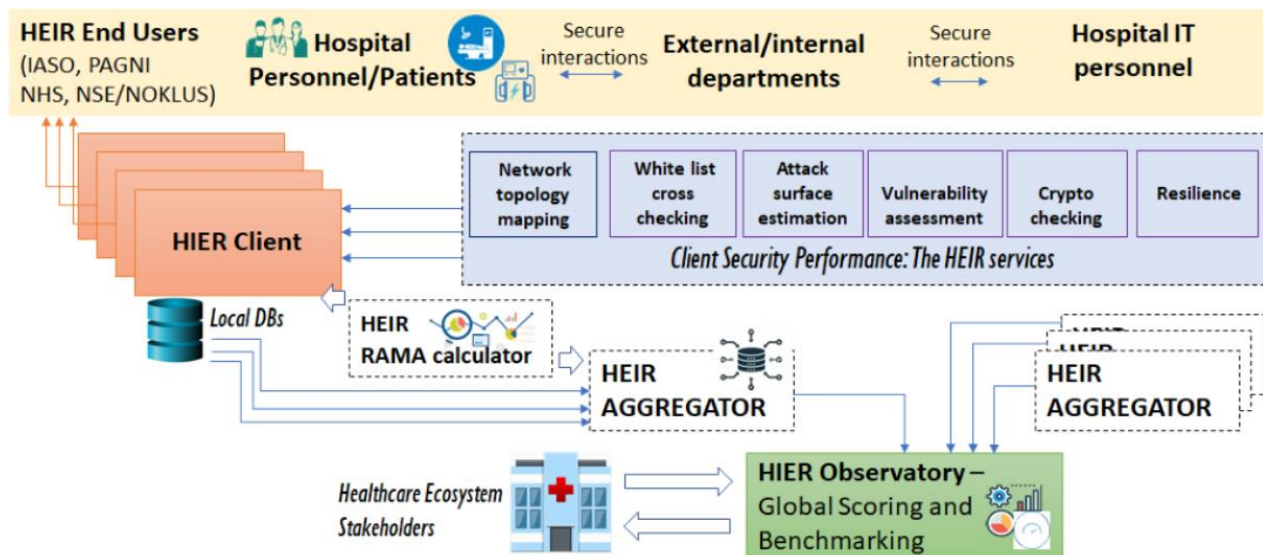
HEIR End Users (IASO, PAGNI NHS, NSE/NOKLUS)

Hospital Personnel/Patients

Secure interactions

External/internal departments

Secure interactions

Hospital IT personnel

HIER Client

Network topology mapping

White list cross checking

Attack surface estimation

Vulnerability assessment

Crypto checking

Resilience

Client Security Performance: The HEIR services

Local DBs

HEIR RAMA calculator

HEIR AGGREGATOR

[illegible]

HEIR

HEIR AGGREGATOR

Healthcare Ecosystem Stakeholders

HIER Observatory – Global Scoring and Benchmarking